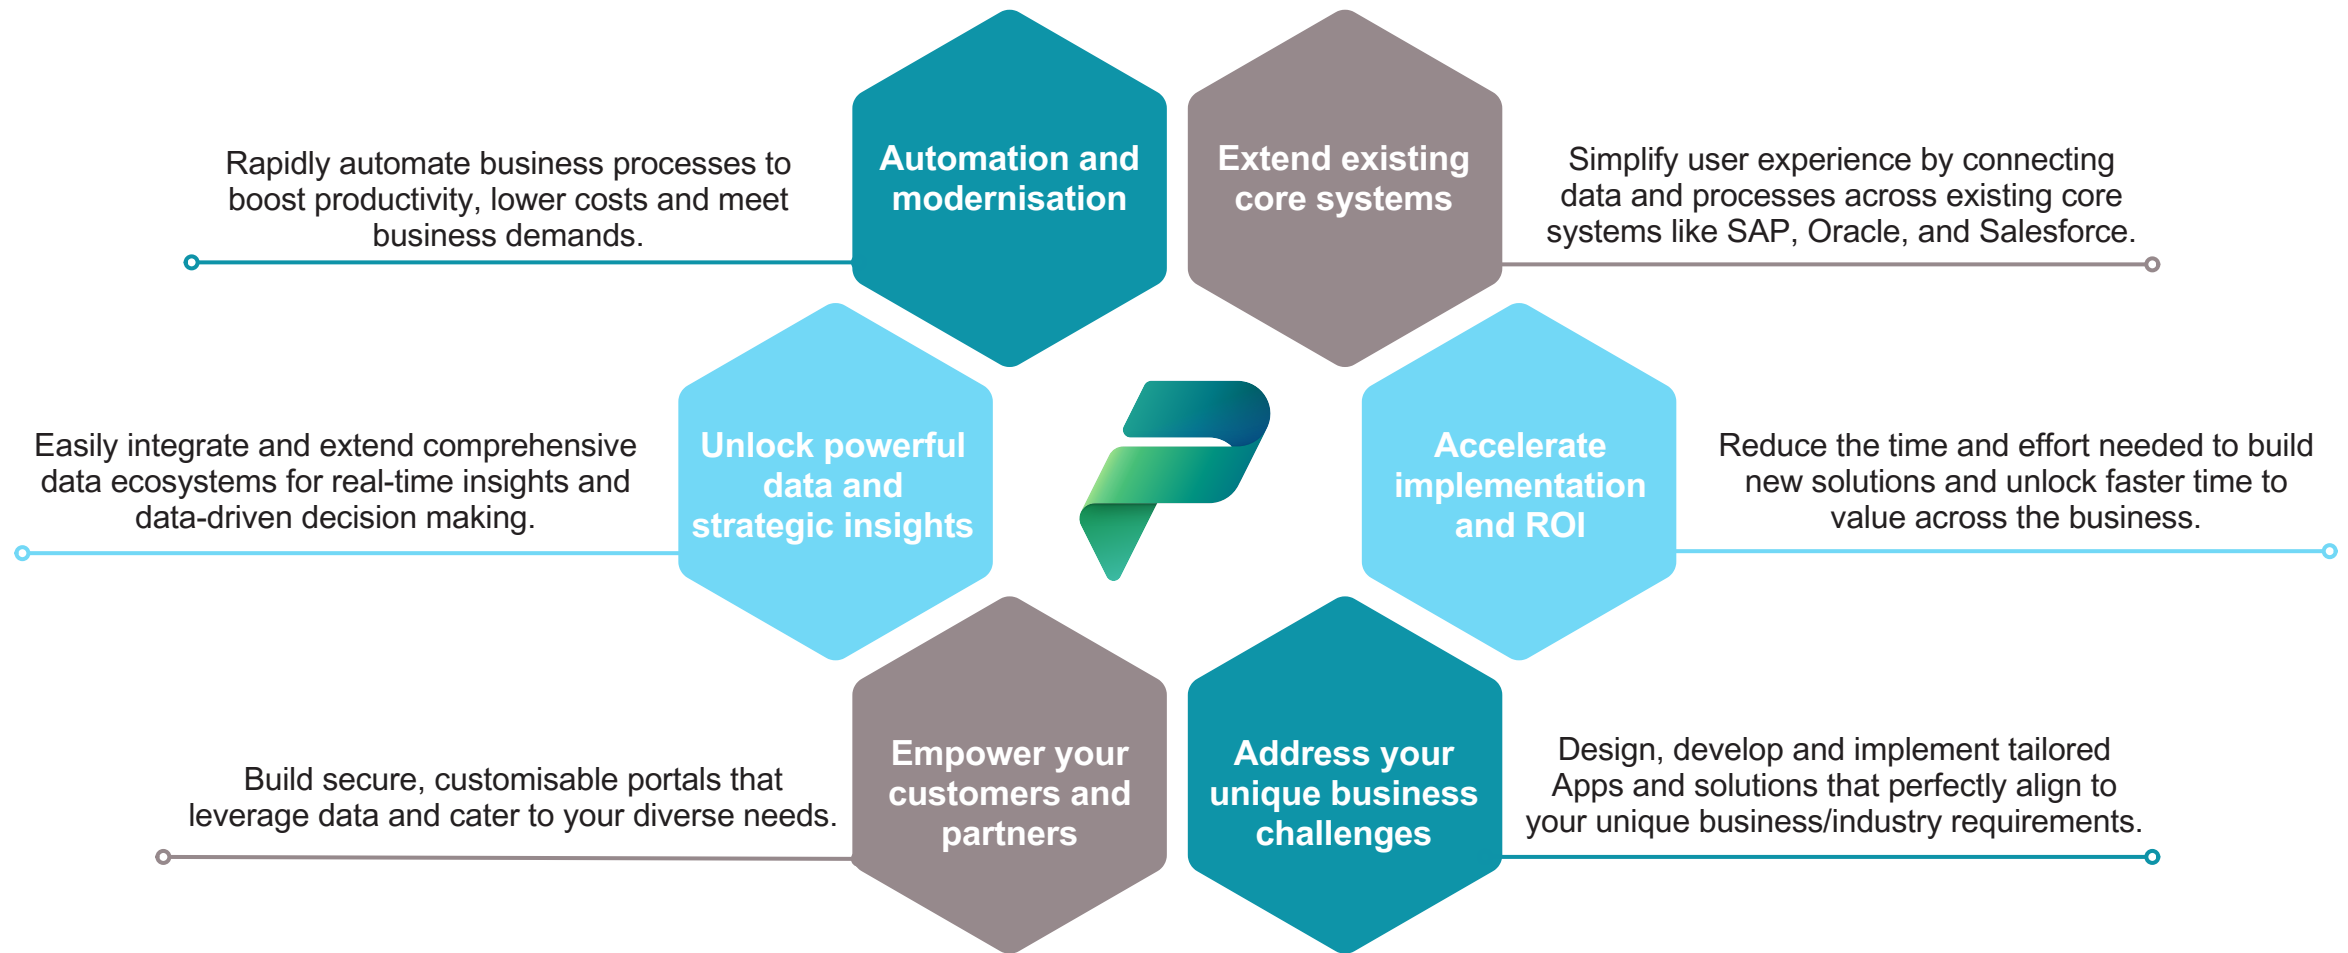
Rapidly automate business processes to boost productivity, lower costs and meet business demands.

Automation and modernisation

Extend existing core systems

Simplify user experience by connecting data and processes across existing core systems like SAP, Oracle, and Salesforce.

Easily integrate and extend comprehensive data ecosystems for real-time insights and data-driven decision making.

Unlock powerful data and strategic insights

Accelerate implementation and ROI

Reduce the time and effort needed to build new solutions and unlock faster time to value across the business.

Build secure, customisable portals that leverage data and cater to your diverse needs.

Empower your customers and partners

Address your unique business challenges

Design, develop and implement tailored Apps and solutions that perfectly align to your unique business/industry requirements.